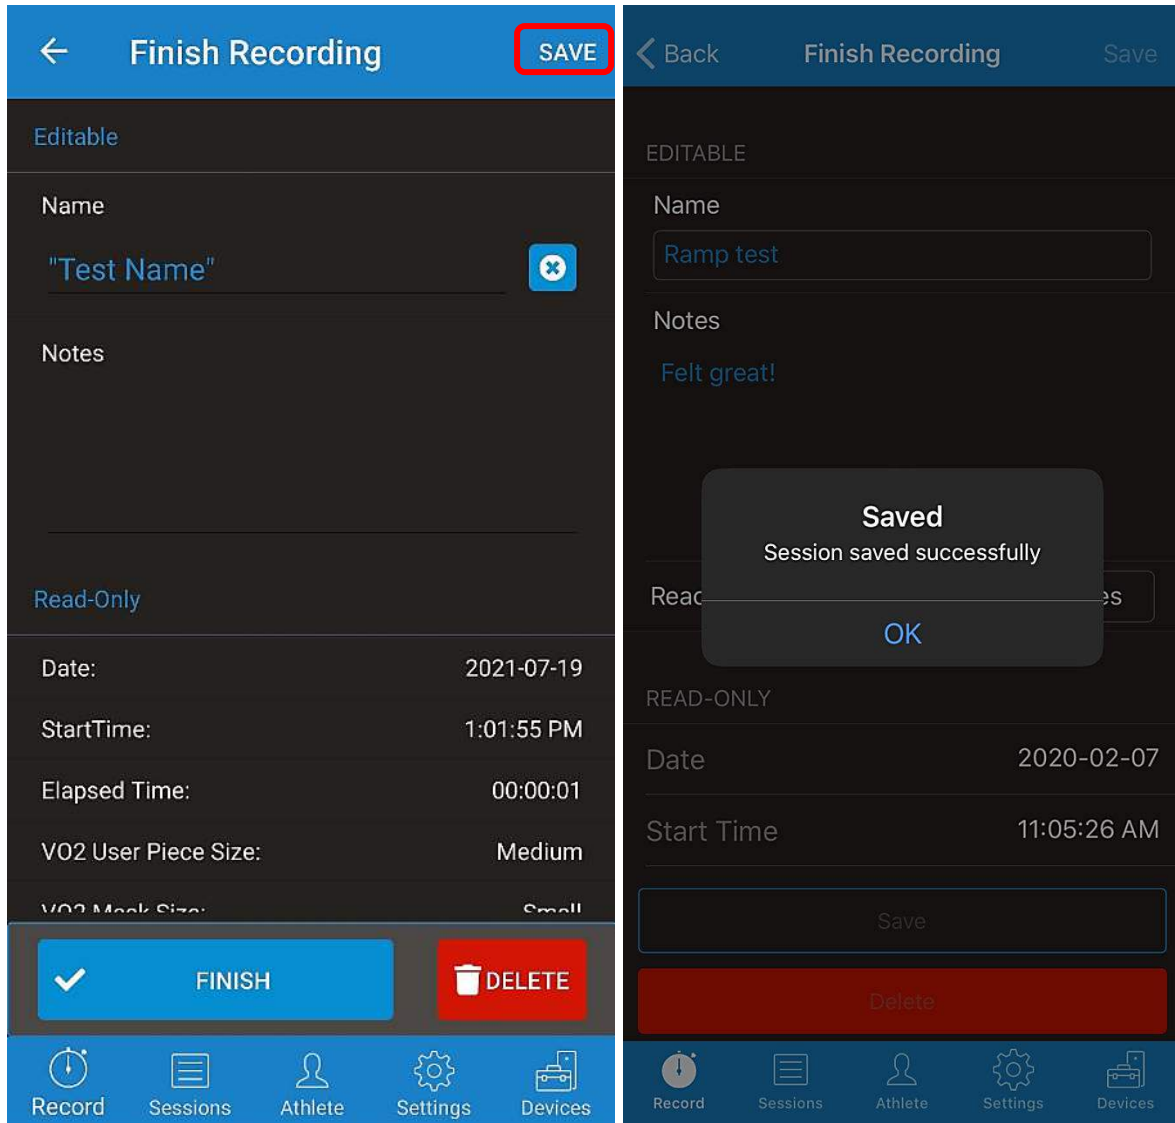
Finish Recording SAVE

Editable

Name

"Test Name"

Notes

Read-Only

Date: 2021-07-19

StartTime: 1:01:55 PM

Elapsed Time: 00:00:01

VO2 User Piece Size: Medium

VO2 Mask Size: Small

FINISH

DELETE

Record Sessions Athlete Settings Devices

Back Finish Recording Save

EDITABLE

Name

Ramp test

Notes

Felt great!

Saved

Session saved successfully

OK

Reac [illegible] es

READ-ONLY

Date 2020-02-07

Start Time 11:05:26 AM

Save

Delete

Record Sessions Athlete Settings Devices